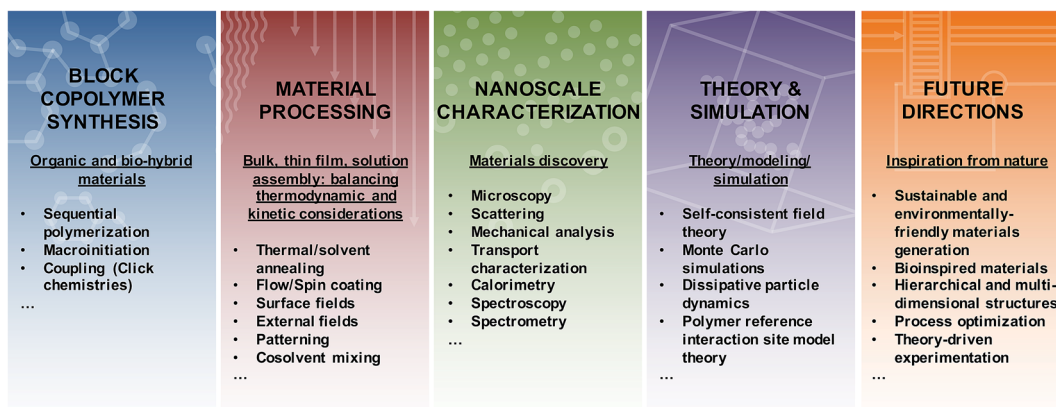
BLOCK COPOLYMER SYNTHESIS

Organic and bio-hybrid materials

- Sequential polymerization
- Macroinitiation
- Coupling (Click chemistries)

…

MATERIAL PROCESSING

Bulk, thin film, solution assembly: balancing thermodynamic and kinetic considerations

- Thermal/solvent annealing
- Flow/Spin coating
- Surface fields
- External fields
- Patterning
- Cosolvent mixing

…

NANOSCALE CHARACTERIZATION

Materials discovery

- Microscopy
- Scattering
- Mechanical analysis
- Transport characterization
- Calorimetry
- Spectroscopy
- Spectrometry

…

THEORY & SIMULATION

Theory/modeling/ simulation

- Self-consistent field theory
- Monte Carlo simulations
- Dissipative particle dynamics
- Polymer reference interaction site model theory

…

FUTURE DIRECTIONS

Inspiration from nature

- Sustainable and environmentally-friendly materials generation
- Bioinspired materials
- Hierarchical and multi-dimensional structures
- Process optimization
- Theory-driven experimentation

…